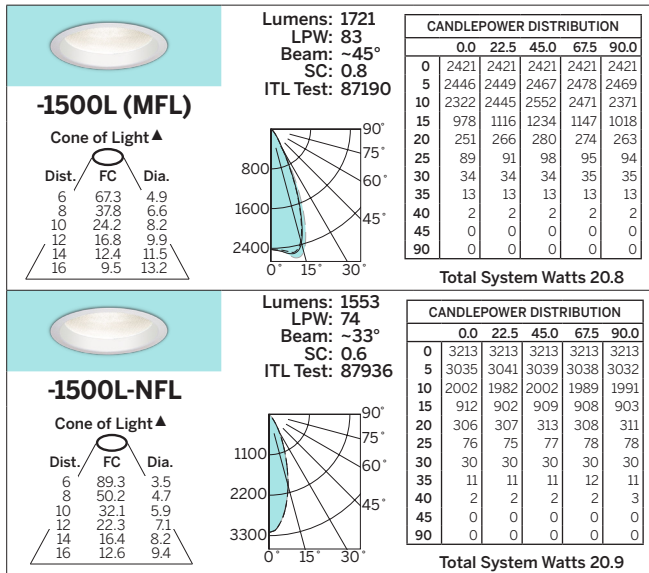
-1500L (MFL)

Cone of Light▲

| Dist. | FC | Dia. |
|---|---|---|
| 6 | 67.3 | 4.9 |
| 8 | 37.8 | 6.6 |
| 10 | 24.2 | 8.2 |
| 12 | 16.8 | 9.9 |
| 14 | 12.4 | 11.5 |
| 16 | 9.5 | 13.2 |

Lumens: 1721
LPW: 83
Beam: ~45°
SC: 0.8
ITL Test: 87190

90° 75° 60° 45° 800 1600 2400 0° 15° 30°

| CANDLEPOWER DISTRIBUTION | | | | | |
|---|---|---|---|---|---|
| | 0.0 | 22.5 | 45.0 | 67.5 | 90.0 |
| 0 | 2421 | 2421 | 2421 | 2421 | 2421 |
| 5 | 2446 | 2449 | 2467 | 2478 | 2469 |
| 10 | 2322 | 2445 | 2552 | 2471 | 2371 |
| 15 | 978 | 1116 | 1234 | 1147 | 1018 |
| 20 | 251 | 266 | 280 | 274 | 263 |
| 25 | 89 | 91 | 98 | 95 | 94 |
| 30 | 34 | 34 | 34 | 35 | 35 |
| 35 | 13 | 13 | 13 | 13 | 13 |
| 40 | 2 | 2 | 2 | 2 | 2 |
| 45 | 0 | 0 | 0 | 0 | 0 |
| 90 | 0 | 0 | 0 | 0 | 0 |

Total System Watts 20.8

-1500L-NFL

Cone of Light▲

| Dist. | FC | Dia. |
|---|---|---|
| 6 | 89.3 | 3.5 |
| 8 | 50.2 | 4.7 |
| 10 | 32.1 | 5.9 |
| 12 | 22.3 | 7.1 |
| 14 | 16.4 | 8.2 |
| 16 | 12.6 | 9.4 |

Lumens: 1553
LPW: 74
Beam: ~33°
SC: 0.6
ITL Test: 87936

90° 75° 60° 45° 1100 2200 3300 0° 15° 30°

| CANDLEPOWER DISTRIBUTION | | | | | |
|---|---|---|---|---|---|
| | 0.0 | 22.5 | 45.0 | 67.5 | 90.0 |
| 0 | 3213 | 3213 | 3213 | 3213 | 3213 |
| 5 | 3035 | 3041 | 3039 | 3038 | 3032 |
| 10 | 2002 | 1982 | 2002 | 1989 | 1991 |
| 15 | 912 | 902 | 909 | 908 | 903 |
| 20 | 306 | 307 | 313 | 308 | 311 |
| 25 | 76 | 75 | 77 | 78 | 78 |
| 30 | 30 | 30 | 30 | 30 | 30 |
| 35 | 11 | 11 | 11 | 12 | 11 |
| 40 | 2 | 2 | 2 | 2 | 3 |
| 45 | 0 | 0 | 0 | 0 | 0 |
| 90 | 0 | 0 | 0 | 0 | 0 |

Total System Watts 20.9